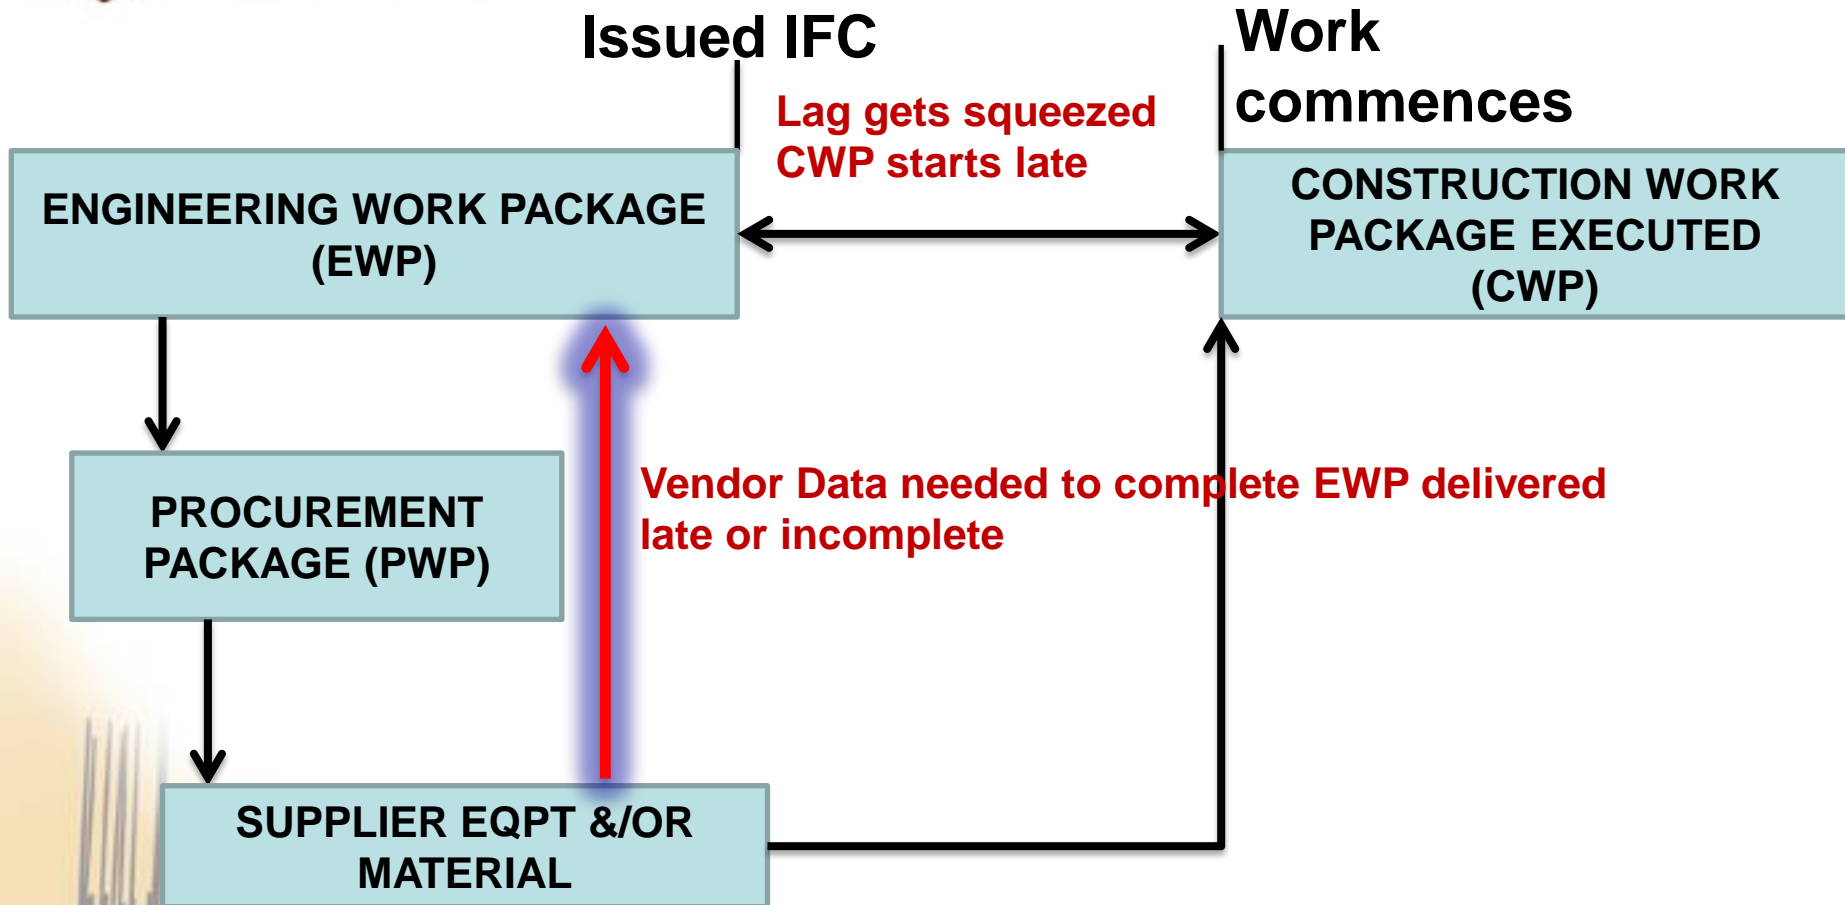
Issued IFC

Work commences

Lag gets squeezed
CWP starts late

ENGINEERING WORK PACKAGE (EWP)

CONSTRUCTION WORK PACKAGE EXECUTED (CWP)

PROCUREMENT PACKAGE (PWP)

Vendor Data needed to complete EWP delivered late or incomplete

SUPPLIER EQPT &/OR MATERIAL